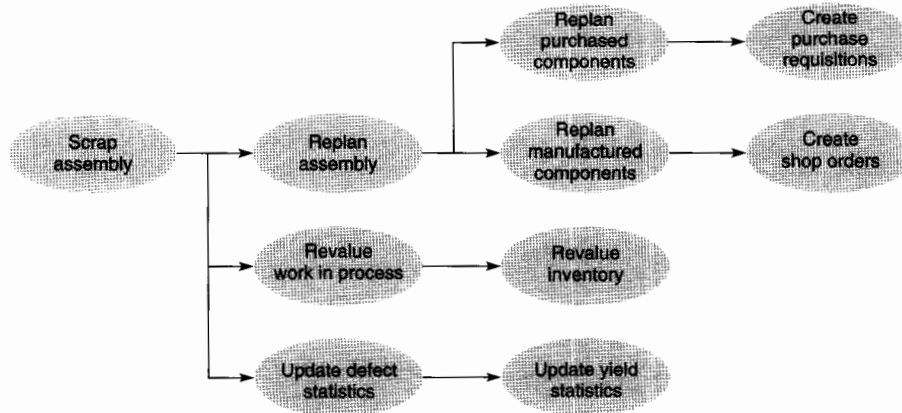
Scrap assembly

Replan assembly

Replan purchased components

Create purchase requisitions

Replan manufactured components

Create shop orders

Revalue work in process

Revalue inventory

Update defect statistics

Update yield statistics